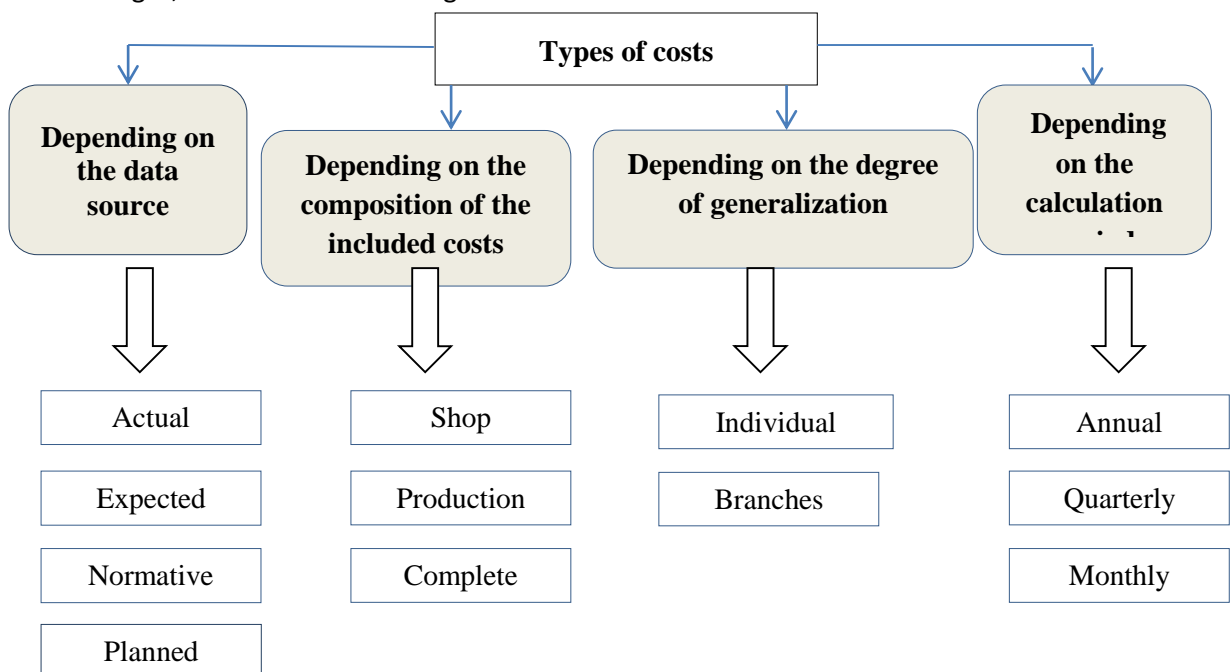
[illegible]

Types of costs

Depending on the data source

Depending on the composition of the included costs

Depending on the degree of generalization

Depending on the calculation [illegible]

Actual

Expected

Normative

Planned

Shop

Production

Complete

Individual

Branches

Annual

Quarterly

Monthly